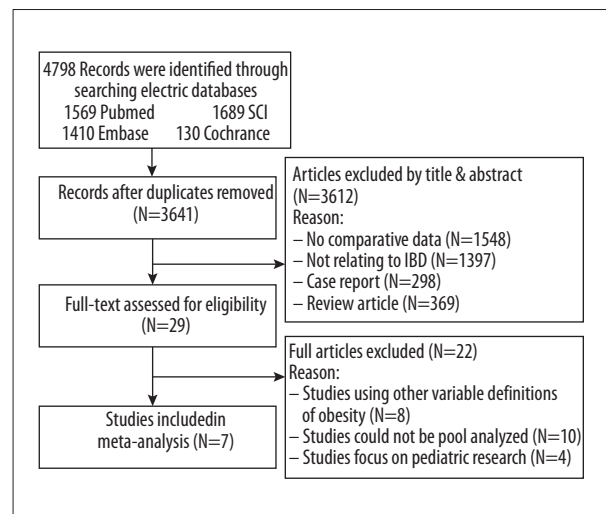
4798 Records were identified through searching electric databases
1569 Pubmed 1689 SCI
1410 Embase 130 Cochrance

Records after duplicates removed (N=3641)

Articles excluded by title & abstract (N=3612)
Reason:
– No comparative data (N=1548)
– Not relating to IBD (N=1397)
– Case report (N=298)
– Review article (N=369)

Full-text assessed for eligibility (N=29)

Full articles excluded (N=22)
Reason:
– Studies using other variable definitions of obesity (N=8)
– Studies could not be pool analyzed (N=10)
– Studies focus on pediatric research (N=4)

Studies includedin meta-analysis (N=7)